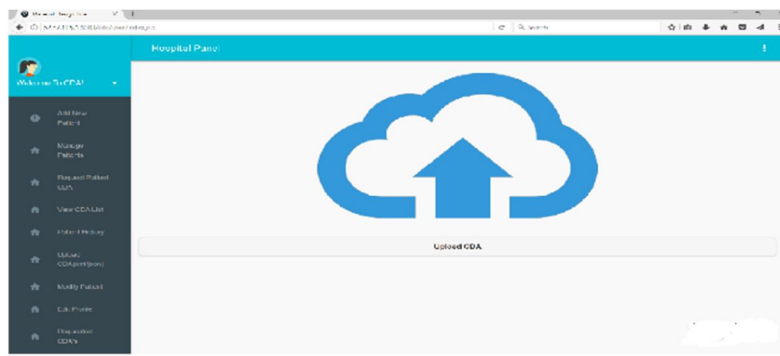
Hospital Panel

Welcome To CDA!

Add New Patient

Manage Patients

Request Patient CDA

View CDA List

Patient History

Upload CDA(xml/json)

Modify Patient

Edit Profile

Requested CDA's

Upload CDA

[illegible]

Search